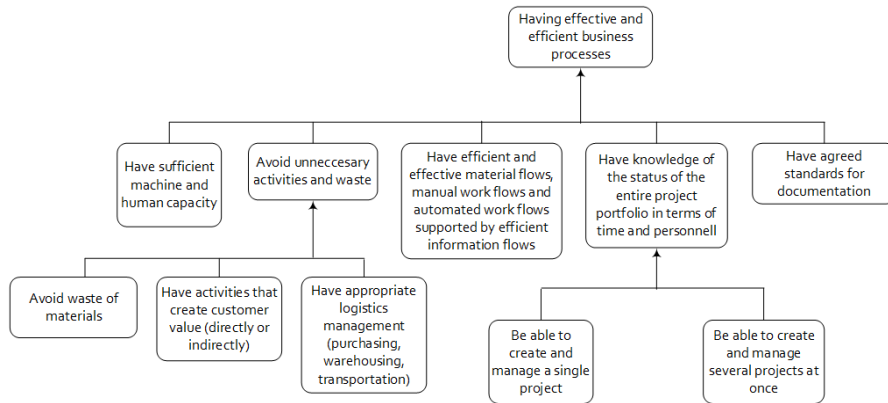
Having effective and efficient business processes

Have sufficient machine and human capacity

Avoid unneccesary activities and waste

Have efficient and effective material flows, manual work flows and automated work flows supported by efficient information flows

Have knowledge of the status of the entire project portfolio in terms of time and personnell

Have agreed standards for documentation

Avoid waste of materials

Have activities that create customer value (directly or indirectly)

Have appropriate logistics management (purchasing, warehousing, transportation)

Be able to create and manage a single project

Be able to create and manage several projects at once